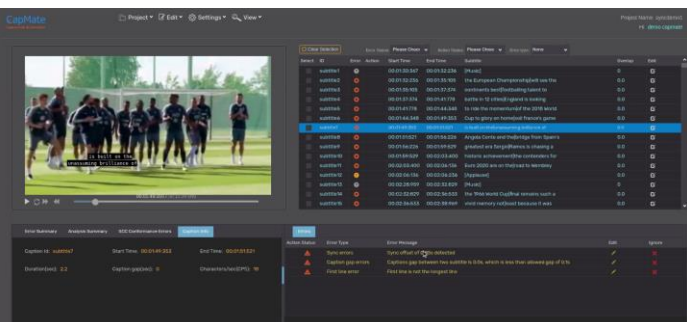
CapMate

Project ▾ Edit ▾ Settings ▾ View ▾

Project Name: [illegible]
Hi, demo.capmate

Clear Selection

Error Status Please Chose ▾ Action Status Please Chose ▾ Error type None ▾

| Select | ID | Error | Action | Start Time | End Time | Subtitle | Overlap | Edit |
|---|---|---|---|---|---|---|---|---|
| | subtitle1 | | | 00:01:30:567 | 00:01:32:236 | [Music] | 0.0 | |
| | subtitle2 | | | 00:01:32:236 | 00:01:35:105 | the European Championship will see the | 0.0 | |
| | subtitle3 | | | 00:01:35:105 | 00:01:37:374 | continents best footballing talent to | 0.0 | |
| | subtitle4 | | | 00:01:37:374 | 00:01:41:178 | battle in 12 cities England is looking | 0.0 | |
| | subtitle5 | | | 00:01:41:178 | 00:01:44:348 | to ride the momentum of the 2018 World | 0.0 | |
| | subtitle6 | | | 00:01:44:348 | 00:01:49:353 | Cup to glory on home soil France's game | 0.0 | |
| | subtitle7 | | | 00:01:49:353 | 00:01:51:521 | is built on the unassuming brilliance of | 0.0 | |
| | subtitle8 | | | 00:01:51:521 | 00:01:54:224 | Angolo Conte and the bridge from Spain's | 0.0 | |
| | subtitle9 | | | 00:01:54:224 | 00:01:59:529 | greatest era Sergio Ramos is chasing a | 0.0 | |
| | subtitle10 | | | 00:01:59:529 | 00:02:03:400 | historic achievement the contenders for | 0.0 | |
| | subtitle11 | | | 00:02:03:400 | 00:02:06:136 | Euro 2020 are on the road to Wembley | 0.0 | |
| | subtitle12 | | | 00:02:06:136 | 00:02:06:236 | [Applause] | 0.0 | |
| | subtitle13 | | | 00:02:28:191 | 00:02:32:629 | [Music] | 0.0 | |
| | subtitle14 | | | 00:02:32:629 | 00:02:36:533 | the 1966 World Cup final remains such a | 0.0 | |
| | subtitle15 | | | 00:02:36:533 | 00:02:39:169 | vivid memory not least because it was | 0.0 | |

is built on the unassuming brilliance of

Error Summary | Analysis Summary | BOC Conformance Errors | Caption Info

Caption Id: subtitle7 | Start Time: 00:01:49:353 | End Time: 00:01:51:521
Duration(sec): 2.2 | Caption gap(sec): 0 | Characters/sec(CPS): 18

Errors

| Action Status | Error Type | Error Message | Edit | Ignore |
|---|---|---|---|---|
| | Sync errors | Sync offset of 0 is detected | | |
| | Caption gap errors | Caption gap between two subtitle is 0.0s, which is less than allowed gap of 0.1s | | |
| | First line error | First line is not the longest line | | |